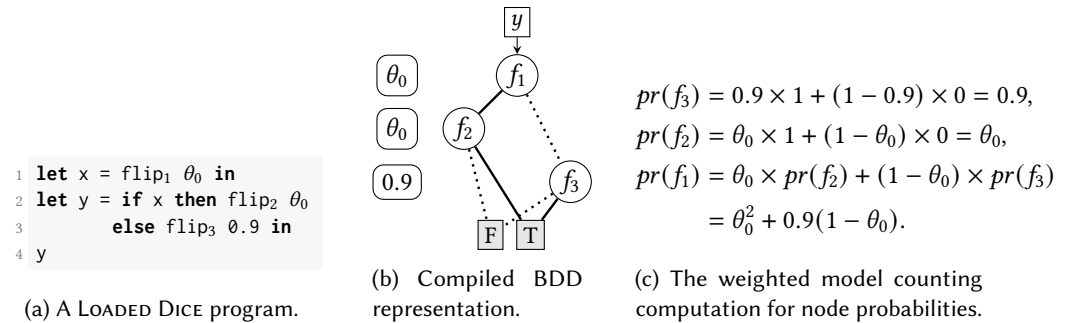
1 **let** x = flip$_1$ $\theta_0$ **in**
2 **let** y = **if** x **then** flip$_2$ $\theta_0$
3 **else** flip$_3$ 0.9 **in**
4 y

(a) A Loaded Dice program.

$y$

$\theta_0$

$\theta_0$

0.9

$f_1$

$f_2$

$f_3$

F

T

(b) Compiled BDD representation.

$pr(f_3) = 0.9 \times 1 + (1 - 0.9) \times 0 = 0.9,$
$pr(f_2) = \theta_0 \times 1 + (1 - \theta_0) \times 0 = \theta_0,$
$pr(f_1) = \theta_0 \times pr(f_2) + (1 - \theta_0) \times pr(f_3)$
$= \theta_0^2 + 0.9(1 - \theta_0).$

(c) The weighted model counting computation for node probabilities.